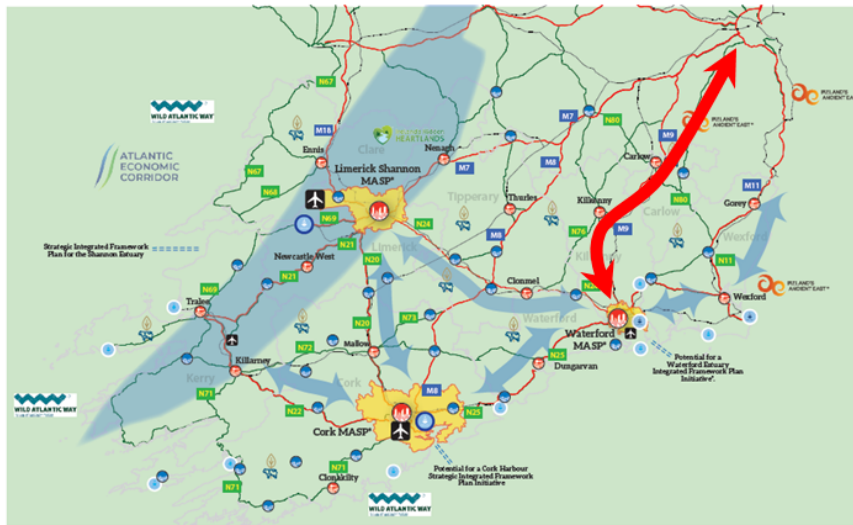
WILD ATLANTIC WAY

ATLANTIC ECONOMIC CORRIDOR

N67
M18
Ennis
Clare
Nenagh
M7
N80
M9
IRELAND'S ANCIENT EAST
N67
N68
Limerick Shannon MASP*
Tipperary
Thurles
M8
Kilkenny
Carlow
M11
Gorey
N69
N24
N21
Limerick
M8
N76
M9
N80
Wexford
Strategic Integrated Framework Plan for the Shannon Estuary
Newcastle West
N20
Clonmel
N11
N21
N69
Tralee
N20
N73
Waterford
Wexford
IRELAND'S ANCIENT EAST
Waterford MASP*
N72
Mallow
N25
Killarney
Dungarvan
Potential for a Waterford Estuary Integrated Framework Plan Initiative*.
Kerry
Cork
M8
N71
N22
N25
WILD ATLANTIC WAY
Cork MASP*
N71
Clonakilty
Potential for a Cork Harbour Strategic Integrated Framework Plan Initiative
N71
WILD ATLANTIC WAY
HEARTLANDS